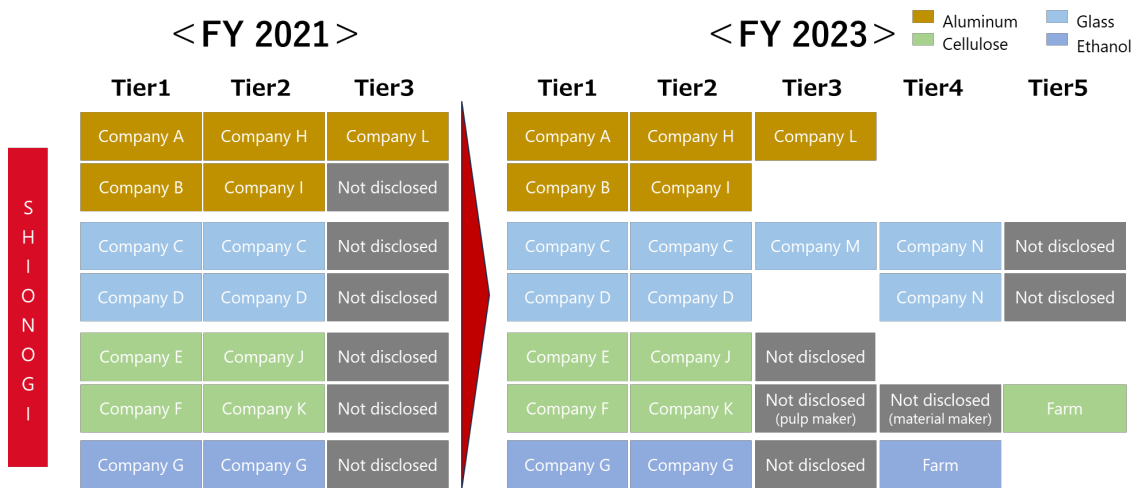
＜FY 2021＞

＜FY 2023＞

Aluminum
Glass
Cellulose
Ethanol

SHIONOGI

| Tier1 | Tier2 | Tier3 |
|---|---|---|
| Company A | Company H | Company L |
| Company B | Company I | Not disclosed |
| Company C | Company C | Not disclosed |
| Company D | Company D | Not disclosed |
| Company E | Company J | Not disclosed |
| Company F | Company K | Not disclosed |
| Company G | Company G | Not disclosed |

| Tier1 | Tier2 | Tier3 | Tier4 | Tier5 |
|---|---|---|---|---|
| Company A | Company H | Company L | | |
| Company B | Company I | | | |
| Company C | Company C | Company M | Company N | Not disclosed |
| Company D | Company D | | Company N | Not disclosed |
| Company E | Company J | Not disclosed | | |
| Company F | Company K | Not disclosed (pulp maker) | Not disclosed (material maker) | Farm |
| Company G | Company G | Not disclosed | Farm | |